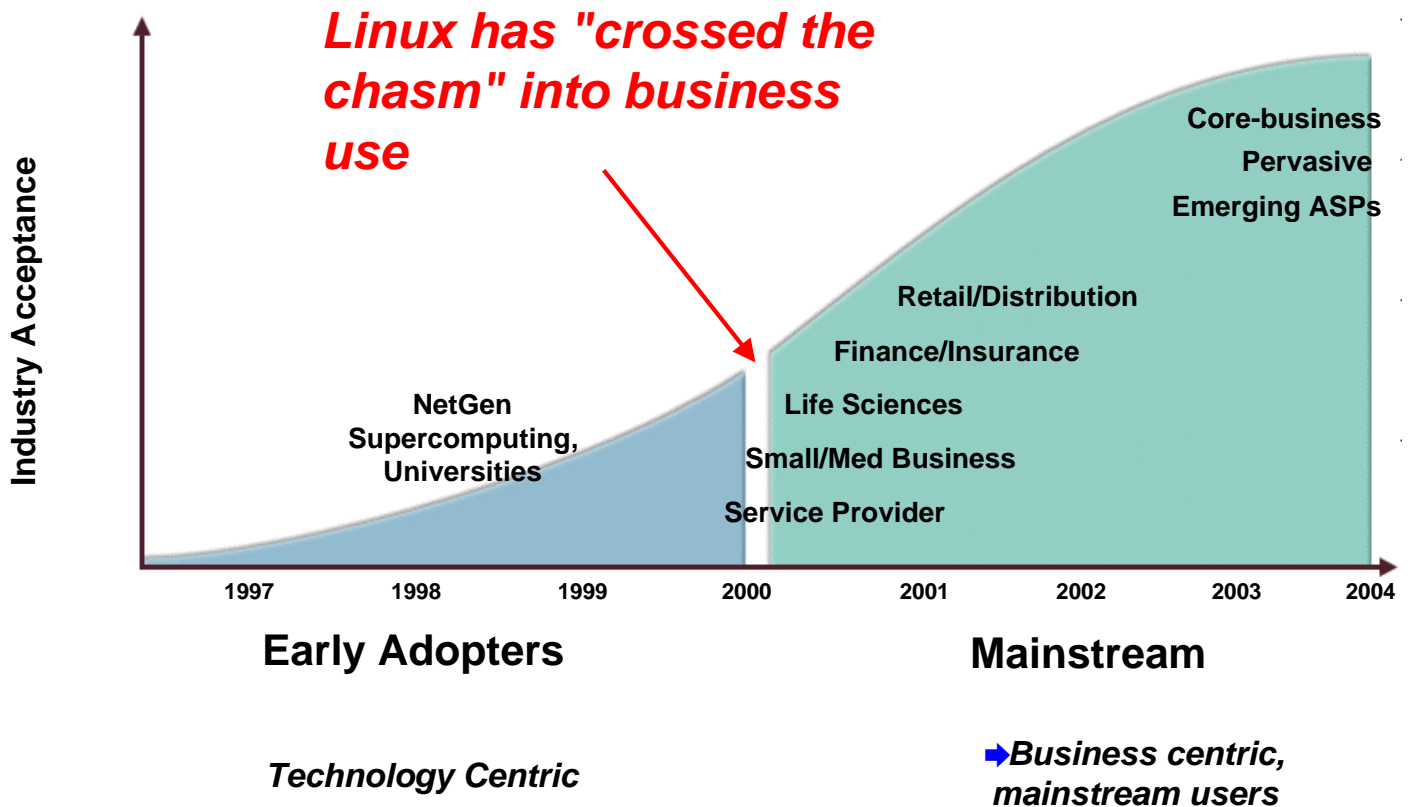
Linux has "crossed the chasm" into business use

Industry Acceptance

Core-business
Pervasive
Emerging ASPs

Retail/Distribution
Finance/Insurance
Life Sciences
Small/Med Business
Service Provider

NetGen
Supercomputing,
Universities

1997
1998
1999
2000
2001
2002
2003
2004

Early Adopters

Mainstream

Technology Centric

➡Business centric, mainstream users